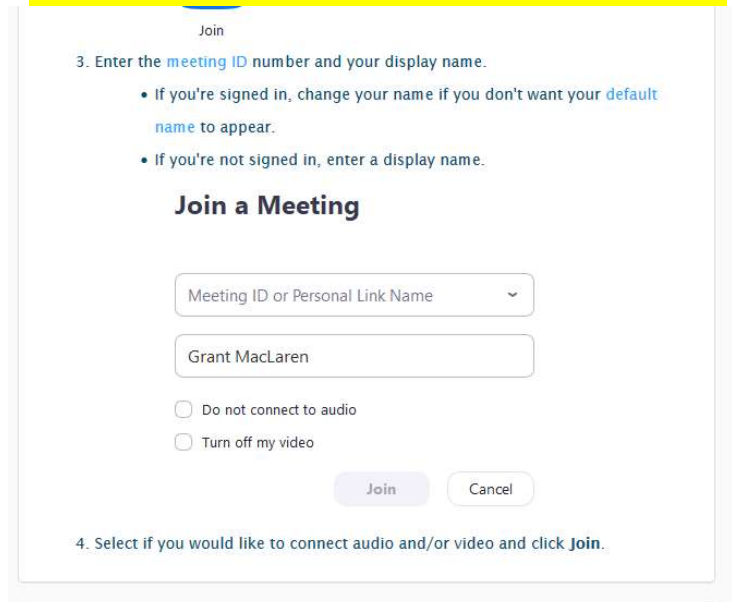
Join

3. Enter the meeting ID number and your display name.

- If you're signed in, change your name if you don't want your default name to appear.
- If you're not signed in, enter a display name.

Join a Meeting

Meeting ID or Personal Link Name

Grant MacLaren

Do not connect to audio

Turn off my video

Join

Cancel

4. Select if you would like to connect audio and/or video and click **Join**.